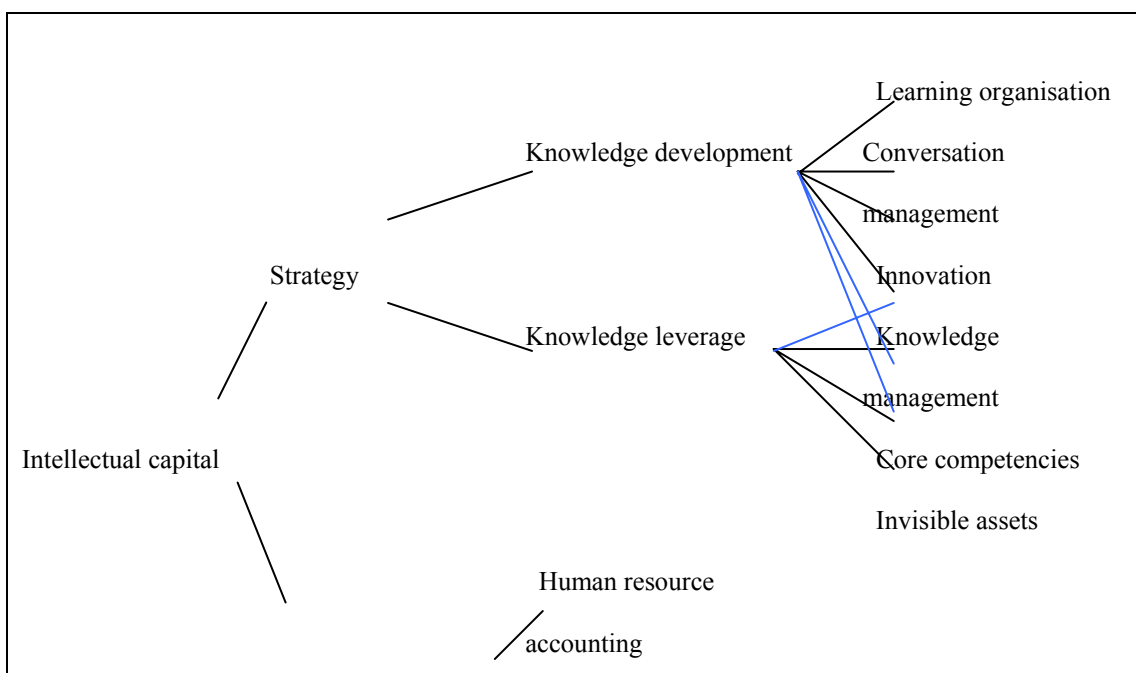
Learning organisation

Knowledge development

Conversation

management

Strategy

Innovation

Knowledge leverage

Knowledge

management

Intellectual capital

Core competencies

Invisible assets

Human resource

accounting